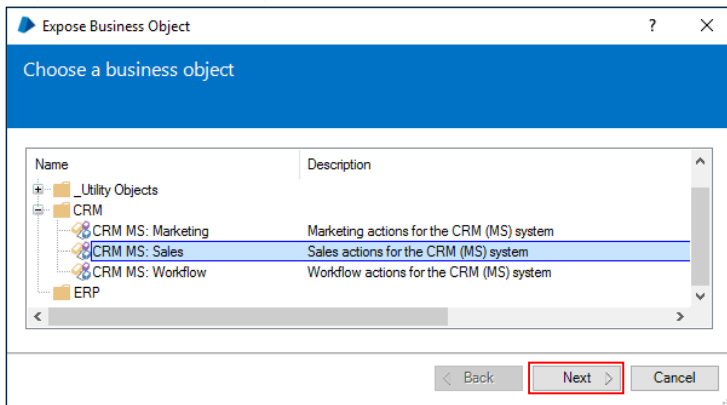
Expose Business Object

?

X

Choose a business object

| Name | Description |
|---|---|
| _Utility Objects | |
| CRM | |
| CRM MS: Marketing | Marketing actions for the CRM (MS) system |
| CRM MS: Sales | Sales actions for the CRM (MS) system |
| CRM MS: Workflow | Workflow actions for the CRM (MS) system |
| ERP | |

< Back

Next >

Cancel